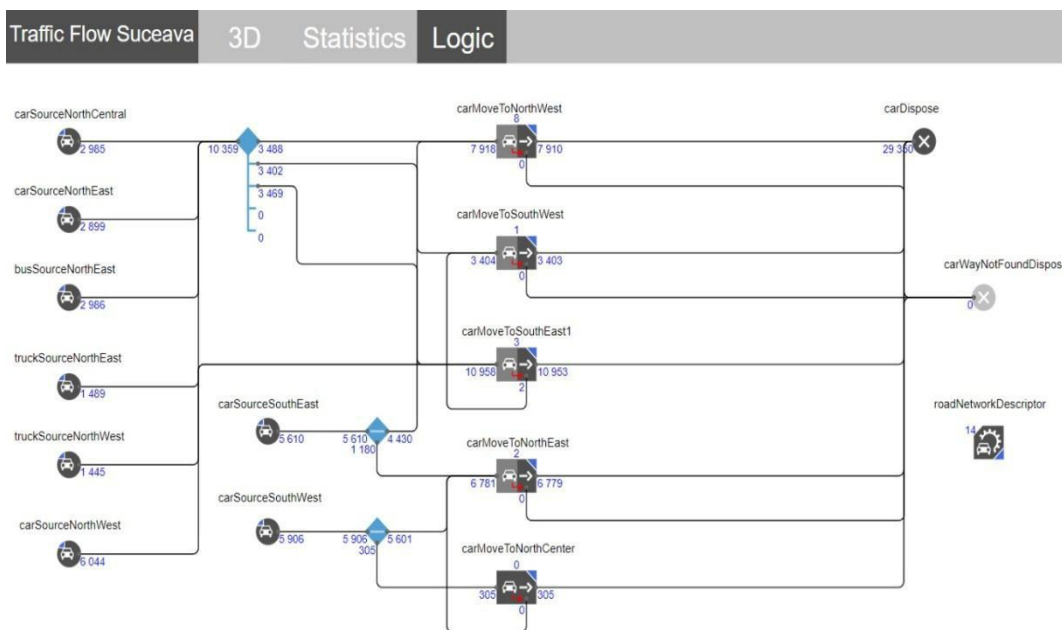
Traffic Flow Suceava 3D Statistics Logic

carSourceNorthCentral
2 985
10 359
3 488
3 402
3 469
0
0
carMoveToNorthWest
8
7 918
7 910
0
carDispose
29 360

carSourceNorthEast
2 899
carMoveToSouthWest
1
3 404
3 403
0

busSourceNorthEast
2 986
carWayNotFoundDispos
0

truckSourceNorthEast
1 489
carMoveToSouthEast1
3
10 958
10 953
2

carSourceSouthEast
5 610
5 610
4 430
1 180
roadNetworkDescriptor
14

truckSourceNorthWest
1 445
carMoveToNorthEast
2
6 781
6 779
0

carSourceSouthWest
5 906
5 906
5 601
305

carSourceNorthWest
6 044
carMoveToNorthCenter
0
305
305
0